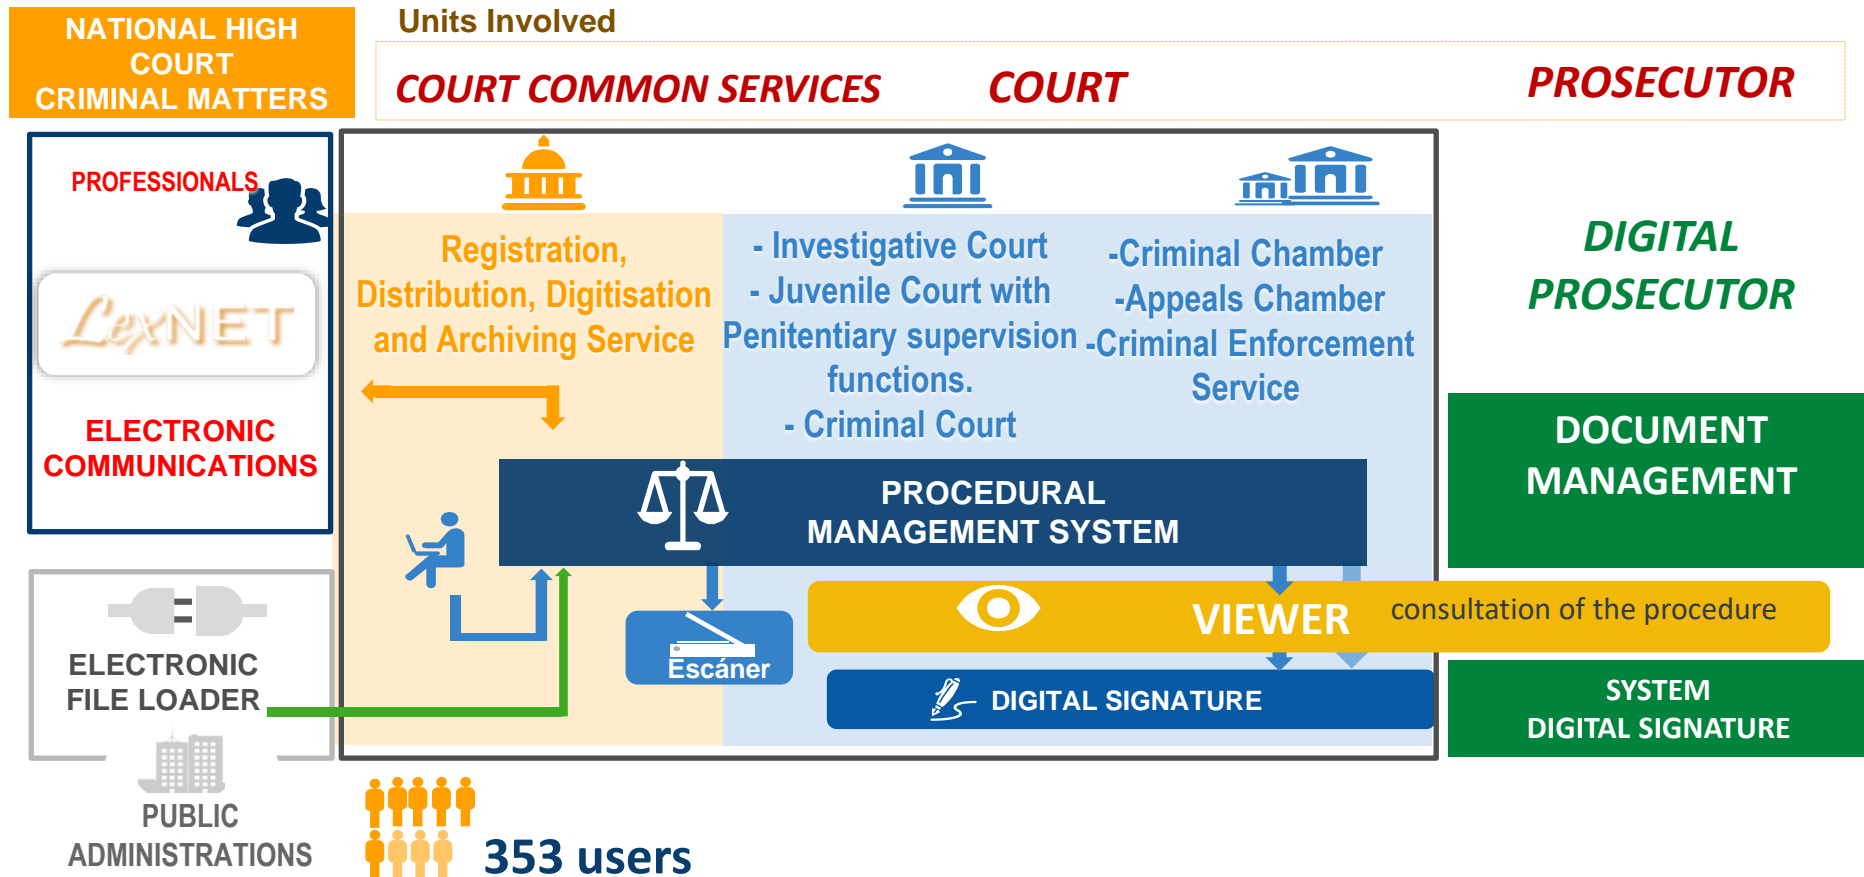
NATIONAL HIGH COURT CRIMINAL MATTERS

Units Involved

COURT COMMON SERVICES

COURT

PROSECUTOR

PROFESSIONALS

LexNET

ELECTRONIC COMMUNICATIONS

Registration, Distribution, Digitisation and Archiving Service

- Investigative Court
- Juvenile Court with Penitentiary supervision functions.
- Criminal Court

-Criminal Chamber
-Appeals Chamber
-Criminal Enforcement Service

DIGITAL PROSECUTOR

DOCUMENT MANAGEMENT

PROCEDURAL MANAGEMENT SYSTEM

ELECTRONIC FILE LOADER

Escáner

VIEWER

consultation of the procedure

DIGITAL SIGNATURE

SYSTEM DIGITAL SIGNATURE

PUBLIC ADMINISTRATIONS

353 users